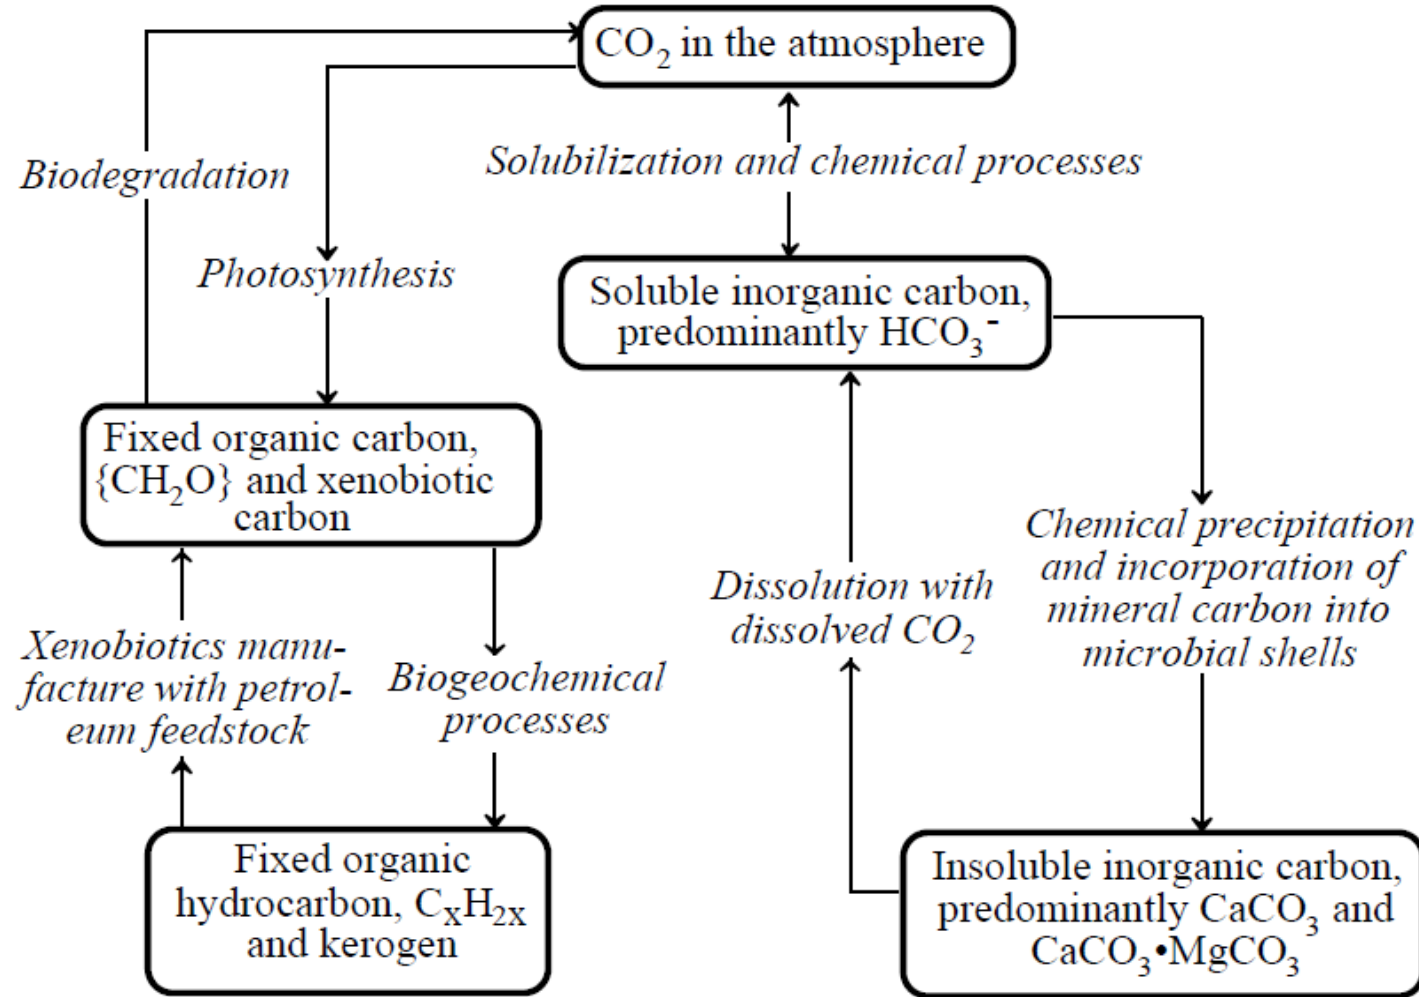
$CO_2$ in the atmosphere

Biodegradation

Photosynthesis

Solubilization and chemical processes

Soluble inorganic carbon, predominantly $HCO_3^-$

Fixed organic carbon, $\{CH_2O\}$ and xenobiotic carbon

Xenobiotics manufacture with petroleum feedstock

Biogeochemical processes

Fixed organic hydrocarbon, $C_XH_{2X}$ and kerogen

Dissolution with dissolved $CO_2$

Chemical precipitation and incorporation of mineral carbon into microbial shells

Insoluble inorganic carbon, predominantly $CaCO_3$ and $CaCO_3 \cdot MgCO_3$